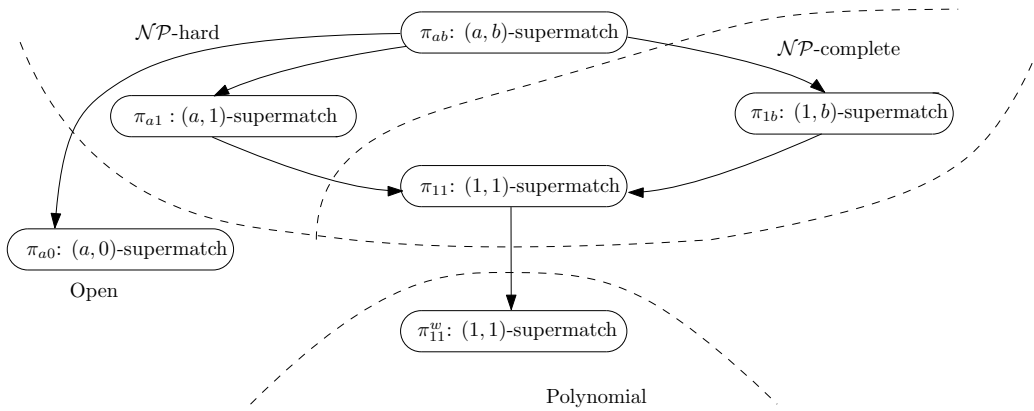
$\mathcal{NP}$-hard

$\pi_{ab}$: $(a,b)$-supermatch

$\mathcal{NP}$-complete

$\pi_{a1}$ : $(a,1)$-supermatch

$\pi_{1b}$: $(1,b)$-supermatch

$\pi_{11}$: $(1,1)$-supermatch

$\pi_{a0}$: $(a,0)$-supermatch

Open

$\pi_{11}^{w}$: $(1,1)$-supermatch

Polynomial